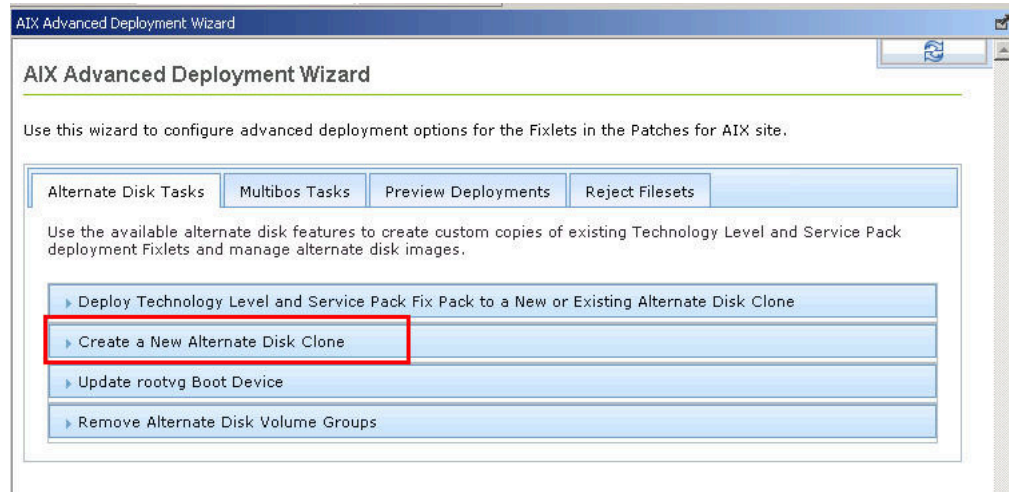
AIX Advanced Deployment Wizard

AIX Advanced Deployment Wizard

Use this wizard to configure advanced deployment options for the Fixlets in the Patches for AIX site.

Alternate Disk Tasks | Multibos Tasks | Preview Deployments | Reject Filesets

Use the available alternate disk features to create custom copies of existing Technology Level and Service Pack deployment Fixlets and manage alternate disk images.

Deploy Technology Level and Service Pack Fix Pack to a New or Existing Alternate Disk Clone

Create a New Alternate Disk Clone

Update rootvg Boot Device

Remove Alternate Disk Volume Groups